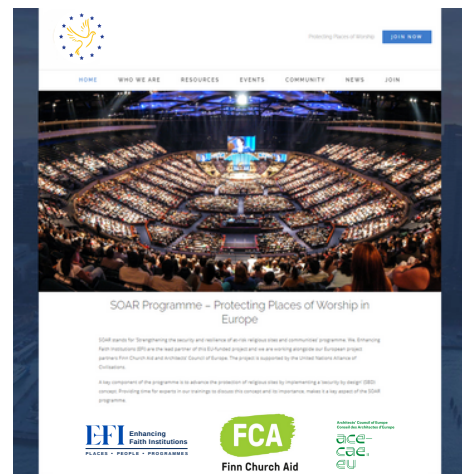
Protecting Places of Worship JOIN NOW

HOME WHO WE ARE RESOURCES EVENTS COMMUNITY NEWS JOIN

SOAR Programme – Protecting Places of Worship in Europe

SOAR stands for 'Strengthening the security and resilience of at-risk religious sites and communities' programme. We, Enhancing Faith Institutions (EFI) are the lead partner of this EU-funded project and we are working alongside our European project partners Finn Church Aid and Architects' Council of Europe. The project is supported by the United Nations Alliance of Civilizations.

A key component of the programme is to advance the protection of religious sites by implementing a 'security by design' (SBD) concept. Providing time for experts in our trainings to discuss this concept and its importance, makes it a key aspect of the SOAR programme.

EFI Enhancing Faith Institutions
PLACES • PEOPLE • PROGRAMMES

FCA
Finn Church Aid

Architects' Council of Europe
Conseil des Architectes d'Europe
ace-cae.eu